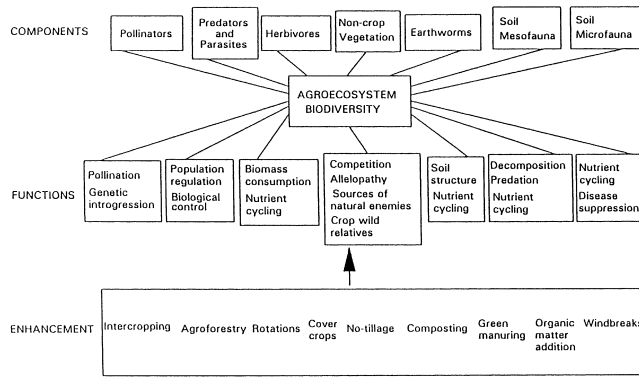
COMPONENTS

Pollinators

Predators and Parasites

Herbivores

Non-crop Vegetation

Earthworms

Soil Mesofauna

Soil Microfauna

AGROECOSYSTEM BIODIVERSITY

FUNCTIONS

Pollination
Genetic introgression

Population regulation
Biological control

Biomass consumption
Nutrient cycling

Competition
Allelopathy
Sources of natural enemies
Crop wild relatives

Soil structure
Nutrient cycling

Decomposition
Predation
Nutrient cycling

Nutrient cycling
Disease suppression

ENHANCEMENT

Intercropping Agroforestry Rotations Cover crops No-tillage Composting Green manuring Organic matter addition Windbreaks